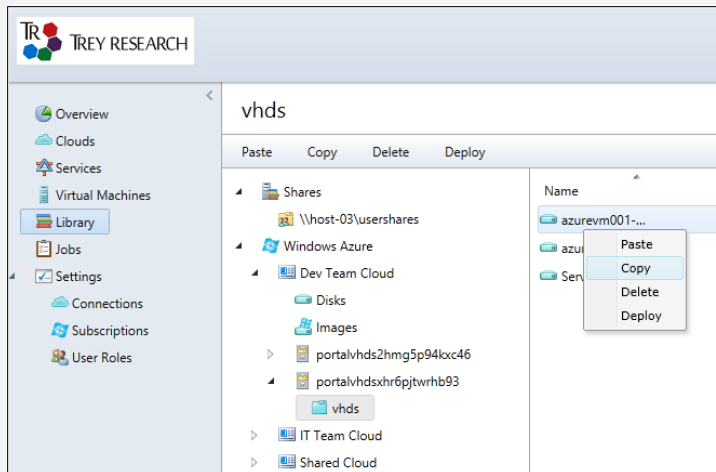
TR TREY RESEARCH

Overview
Clouds
Services
Virtual Machines
Library
Jobs
Settings
Connections
Subscriptions
User Roles

vhds

Paste Copy Delete Deploy

Shares
\\host-03\usershares
Windows Azure
Dev Team Cloud
Disks
Images
portalvhds2hmg5p94kxc46
portalvhdsxhr6pjtwrhb93
vhds
IT Team Cloud
Shared Cloud

Name
azurevm001-...
azu
Serv

Paste
Copy
Delete
Deploy